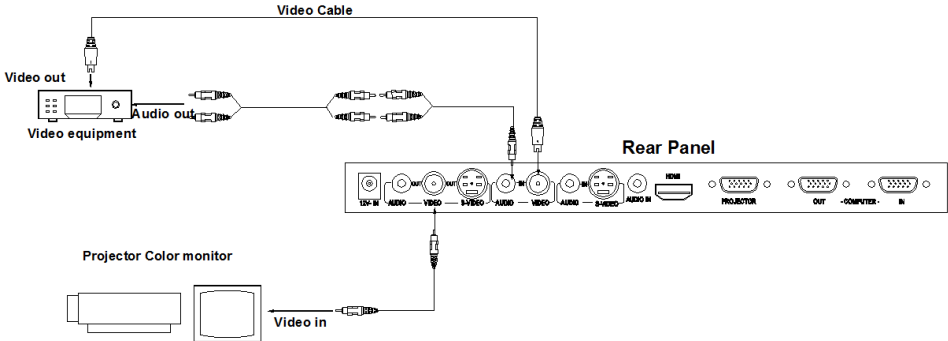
Video Cable

Video out

Audio out

Video equipment

Rear Panel

12V IN AUDIO OUT VIDEO OUT S-VIDEO AUDIO IN VIDEO AUDIO IN S-VIDEO AUDIO IN HDMI PROJECTOR OUT - COMPUTER - IN

Projector Color monitor

Video in